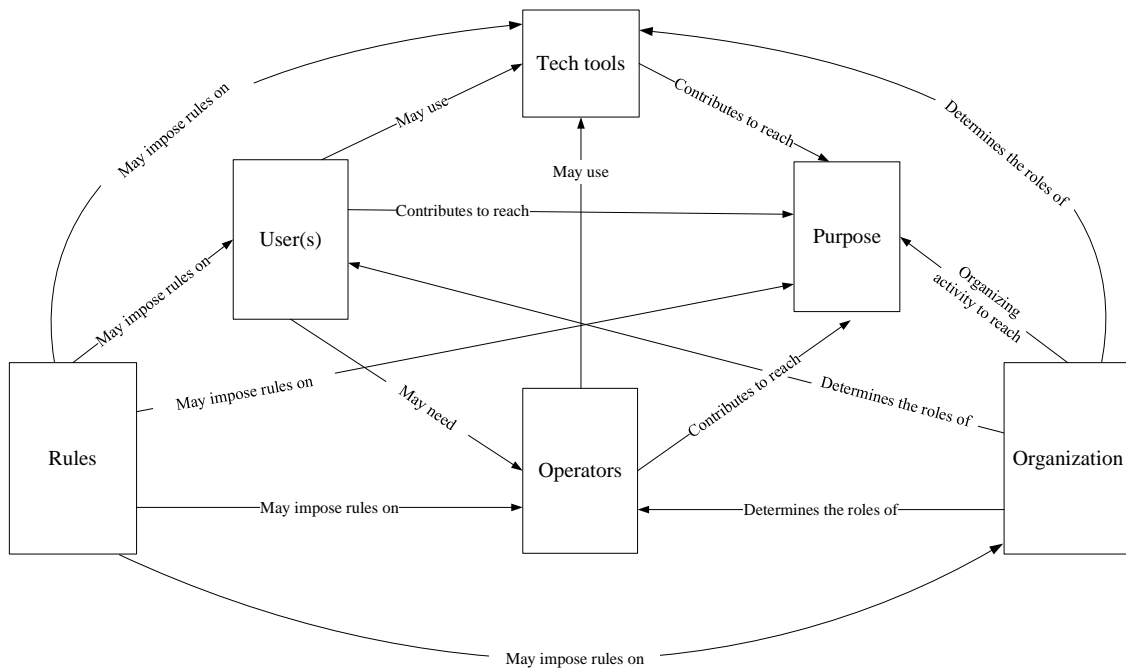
Tech tools

May impose rules on

May use

Contributes to reach

Determines the roles of

May use

User(s)

Contributes to reach

Purpose

May impose rules on

Organizing activity to reach

May impose rules on

Contributes to reach

Determines the roles of

May need

Rules

Operators

Organization

May impose rules on

Determines the roles of

May impose rules on